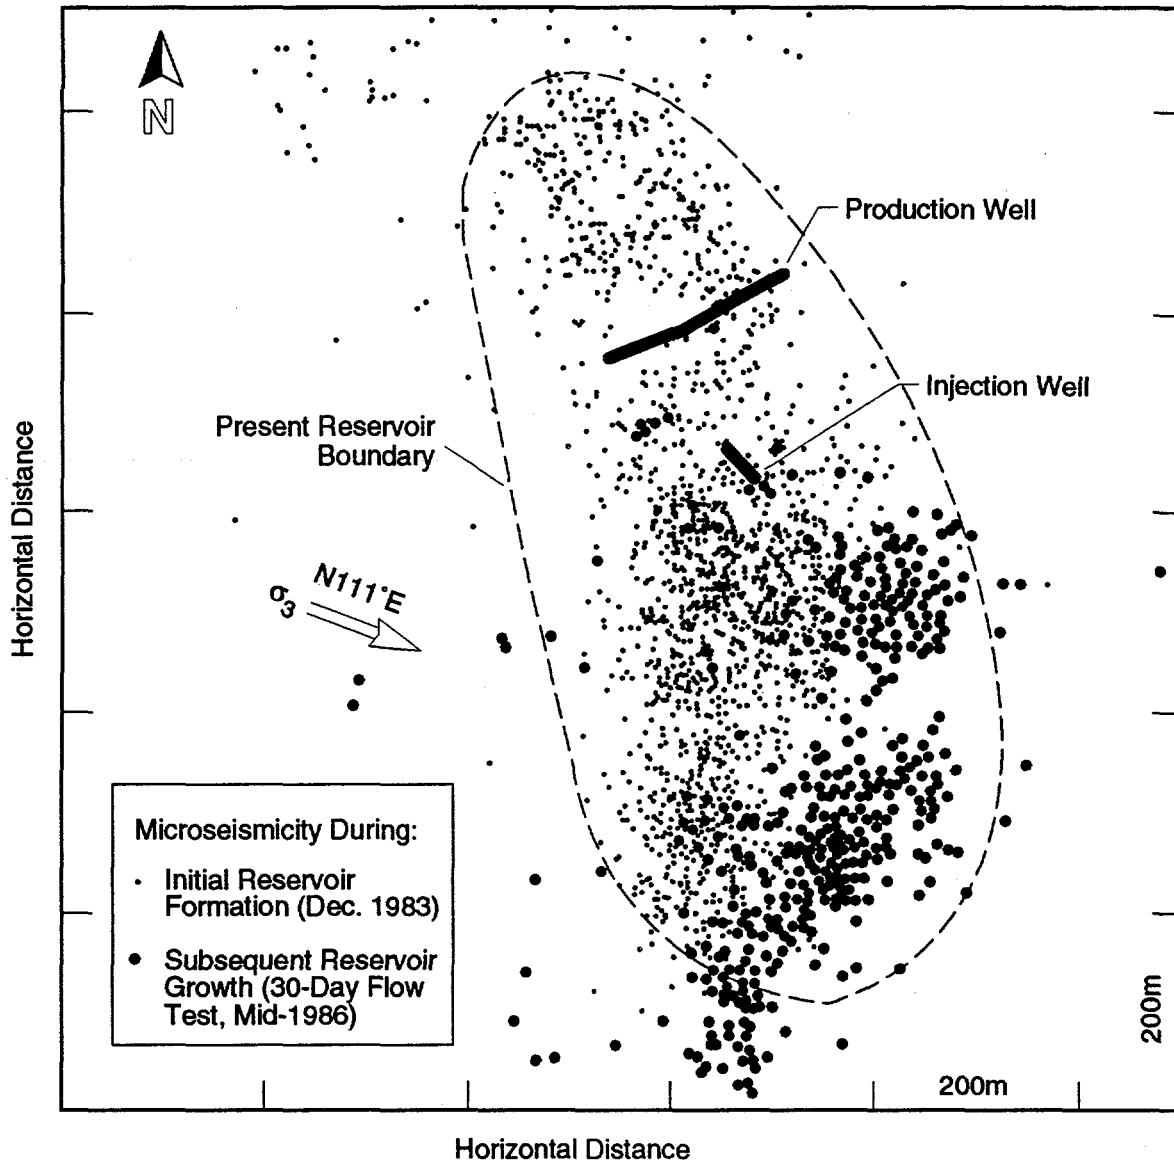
N

Production Well

Injection Well

Present Reservoir Boundary

$\sigma_3$ N111°E

Horizontal Distance

Microseismicity During:
· Initial Reservoir Formation (Dec. 1983)
● Subsequent Reservoir Growth (30-Day Flow Test, Mid-1986)

200m

200m

Horizontal Distance